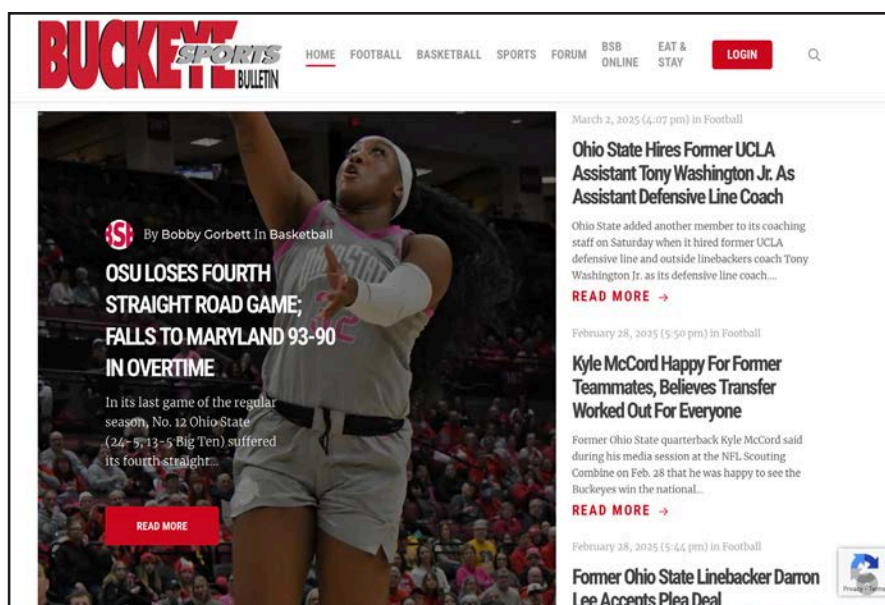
BUCKEYE SPORTS BULLETIN

HOME FOOTBALL BASKETBALL SPORTS FORUM BSB ONLINE EAT & STAY LOGIN

By Bobby Gorbett In Basketball

OSU LOSES FOURTH STRAIGHT ROAD GAME; FALLS TO MARYLAND 93-90 IN OVERTIME

In its last game of the regular season, No. 12 Ohio State (24-5, 13-5 Big Ten) suffered its fourth straight...

READ MORE

March 2, 2025 (4:07 pm) in Football

Ohio State Hires Former UCLA Assistant Tony Washington Jr. As Assistant Defensive Line Coach

Ohio State added another member to its coaching staff on Saturday when it hired former UCLA defensive line and outside linebackers coach Tony Washington Jr. as its defensive line coach....

READ MORE →

February 28, 2025 (5:50 pm) in Football

Kyle McCord Happy For Former Teammates, Believes Transfer Worked Out For Everyone

Former Ohio State quarterback Kyle McCord said during his media session at the NFL Scouting Combine on Feb. 28 that he was happy to see the Buckeyes win the national...

READ MORE →

February 28, 2025 (5:44 pm) in Football

Former Ohio State Linebacker Darron Lee Accepts Plea Deal